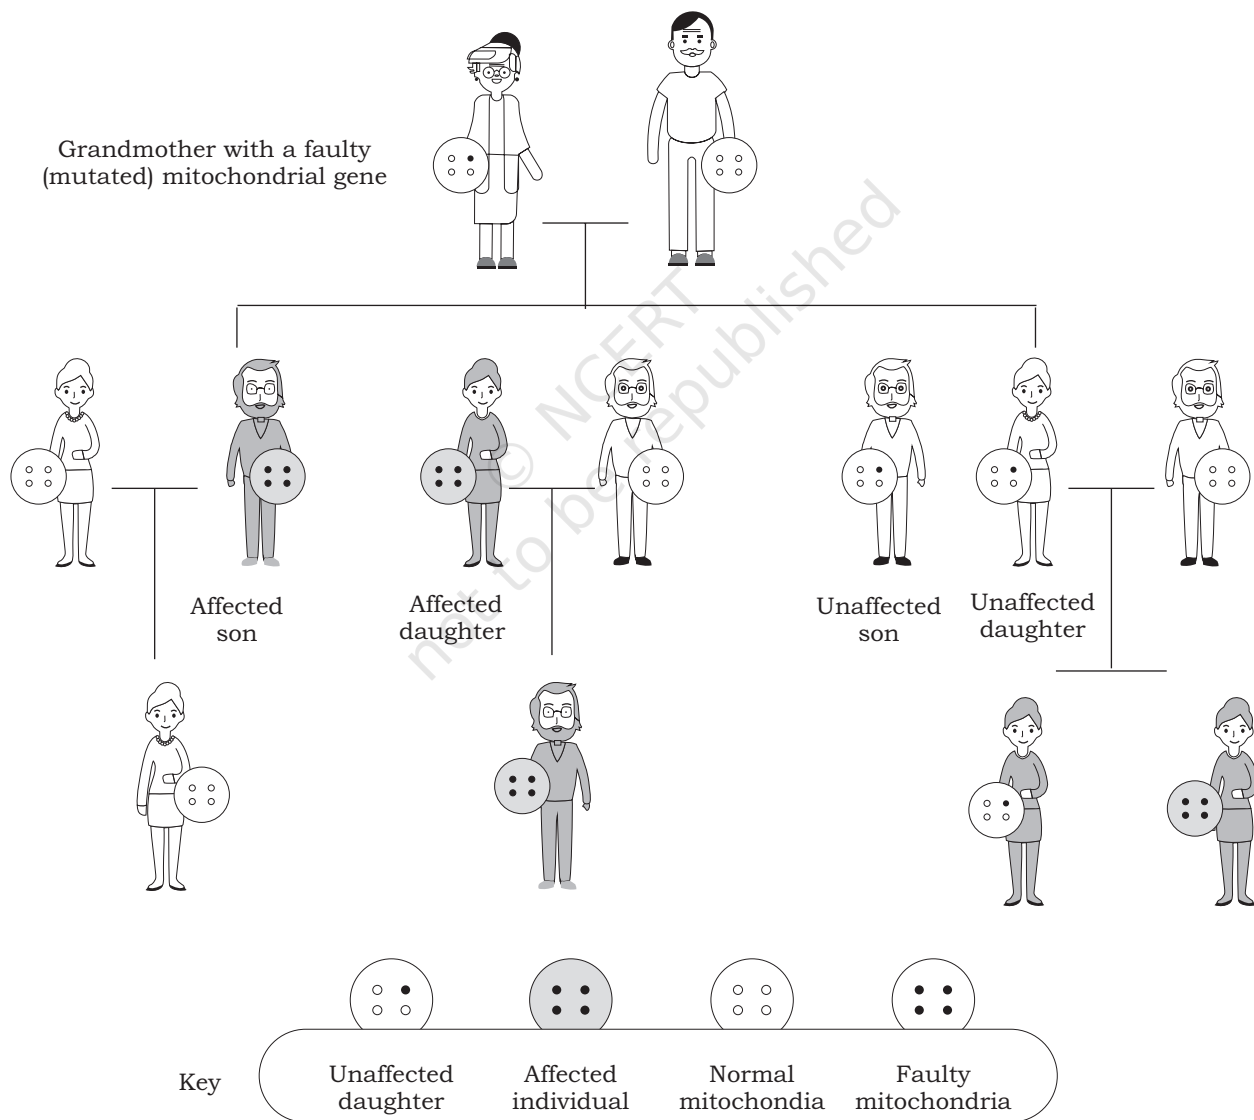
Grandmother with a faulty (mutated) mitochondrial gene

© NCERT not to be republished

Affected son

Affected daughter

Unaffected son

Unaffected daughter

Key

Unaffected daughter

Affected individual

Normal mitochondia

Faulty mitochondria